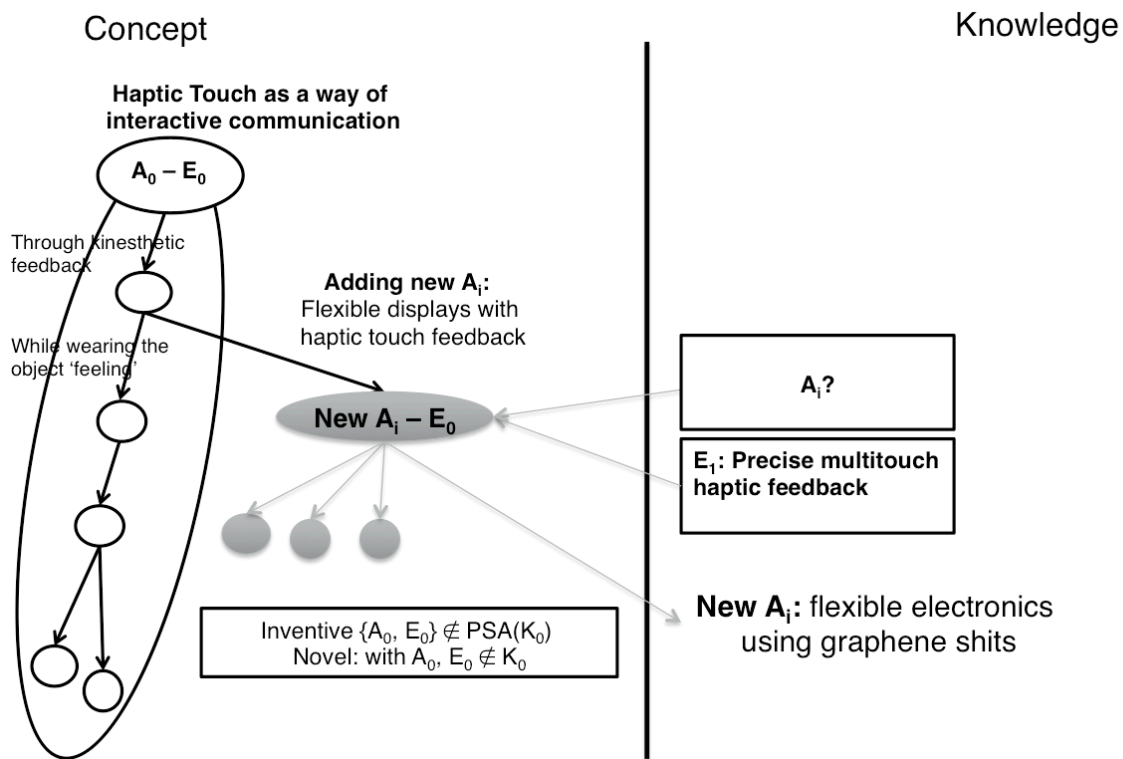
Concept

Knowledge

Haptic Touch as a way of interactive communication

$A_0 – E_0$

Through kinesthetic feedback

While wearing the object 'feeling'

Adding new $A_i$: Flexible displays with haptic touch feedback

New $A_i – E_0$

$A_i$?

$E_1$: Precise multitouch haptic feedback

Inventive $\{A_0, E_0\} \notin PSA(K_0)$
Novel: with $A_0, E_0 \notin K_0$

New $A_i$: flexible electronics using graphene shits